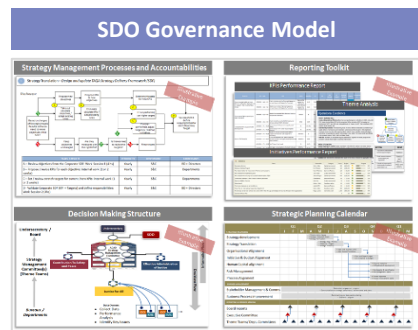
SDO Governance Model

Strategy Management Processes and Accountabilities

Illustrative Example

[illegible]

Reporting Toolkit

Illustrative Example

KPI Performance Report

Trend Analysis

Initiatives Performance Report

Decision Making Structure

Illustrative Example

Undersecretary / Board

Strategy Management Committee(s) (Theme Teams)

Sectors / Departments

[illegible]

Strategic Planning Calendar

Illustrative Example

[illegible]